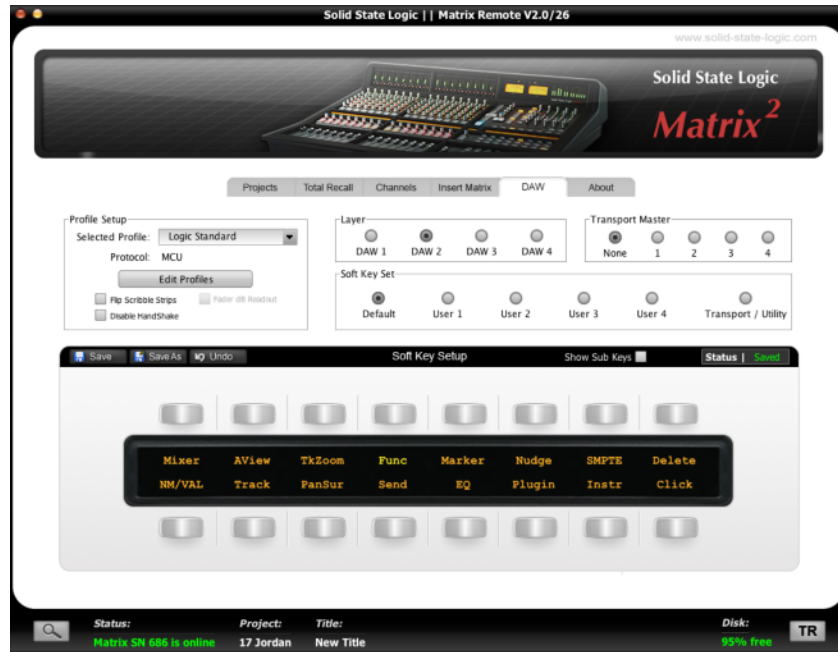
Solid State Logic | | Matrix Remote V2.0/26

www.solid-state-logic.com

Solid State Logic
Matrix$^2$

Projects | Total Recall | Channels | Insert Matrix | DAW | About

Profile Setup
Selected Profile: Logic Standard
Protocol: MCU
Edit Profiles
Flip Scribble Strips
Fader dB Readout
Disable HandShake

Layer
DAW 1 DAW 2 DAW 3 DAW 4

Transport Master
None 1 2 3 4

Soft Key Set
Default User 1 User 2 User 3 User 4 Transport / Utility

Save Save As Undo
Soft Key Setup
Show Sub Keys
Status | Saved

Mixer AView TkZoom Func Marker Nudge SMPTE Delete
NM/VAL Track PanSur Send EQ Plugin Instr Click

Status:
Matrix SN 686 is online
Project:
17 Jordan
Title:
New Title
Disk:
95% free
TR